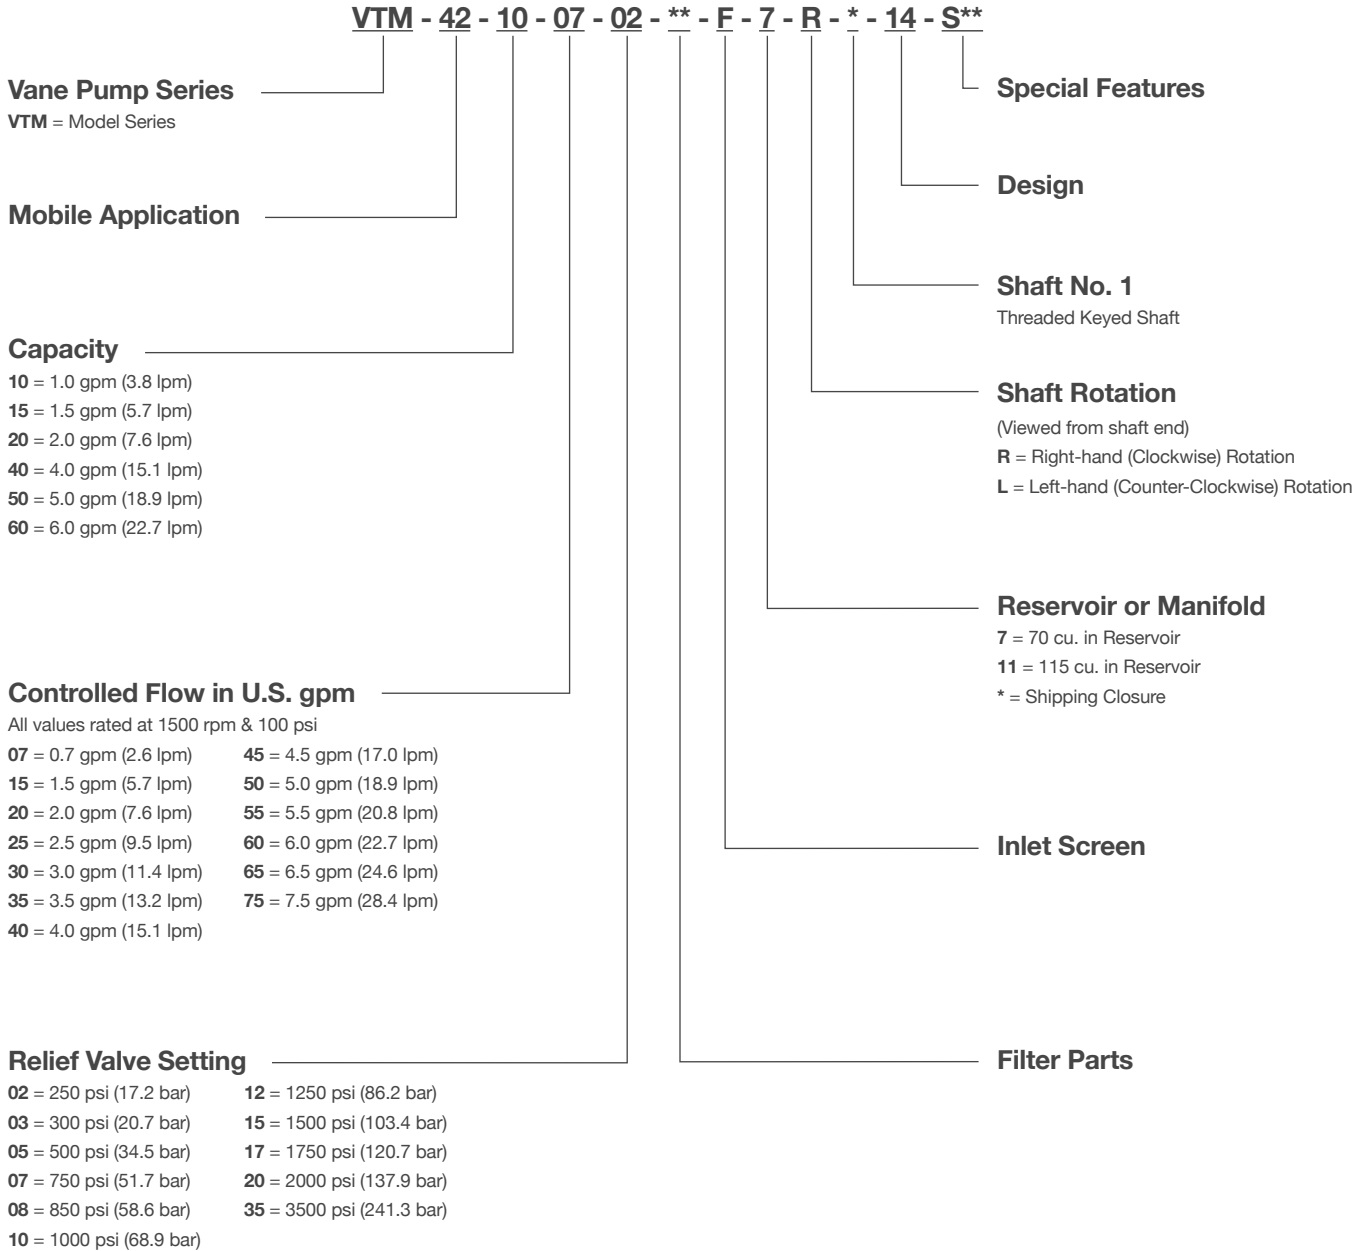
VTM - 42 - 10 - 07 - 02 - ** - F - 7 - R - * - 14 - S**

Vane Pump Series
VTM = Model Series

Mobile Application

Capacity
10 = 1.0 gpm (3.8 lpm)
15 = 1.5 gpm (5.7 lpm)
20 = 2.0 gpm (7.6 lpm)
40 = 4.0 gpm (15.1 lpm)
50 = 5.0 gpm (18.9 lpm)
60 = 6.0 gpm (22.7 lpm)

Controlled Flow in U.S. gpm
All values rated at 1500 rpm & 100 psi
07 = 0.7 gpm (2.6 lpm)
15 = 1.5 gpm (5.7 lpm)
20 = 2.0 gpm (7.6 lpm)
25 = 2.5 gpm (9.5 lpm)
30 = 3.0 gpm (11.4 lpm)
35 = 3.5 gpm (13.2 lpm)
40 = 4.0 gpm (15.1 lpm)
45 = 4.5 gpm (17.0 lpm)
50 = 5.0 gpm (18.9 lpm)
55 = 5.5 gpm (20.8 lpm)
60 = 6.0 gpm (22.7 lpm)
65 = 6.5 gpm (24.6 lpm)
75 = 7.5 gpm (28.4 lpm)

Relief Valve Setting
02 = 250 psi (17.2 bar)
03 = 300 psi (20.7 bar)
05 = 500 psi (34.5 bar)
07 = 750 psi (51.7 bar)
08 = 850 psi (58.6 bar)
10 = 1000 psi (68.9 bar)
12 = 1250 psi (86.2 bar)
15 = 1500 psi (103.4 bar)
17 = 1750 psi (120.7 bar)
20 = 2000 psi (137.9 bar)
35 = 3500 psi (241.3 bar)

Special Features

Design

Shaft No. 1
Threaded Keyed Shaft

Shaft Rotation
(Viewed from shaft end)
R = Right-hand (Clockwise) Rotation
L = Left-hand (Counter-Clockwise) Rotation

Reservoir or Manifold
7 = 70 cu. in Reservoir
11 = 115 cu. in Reservoir
* = Shipping Closure

Inlet Screen

Filter Parts